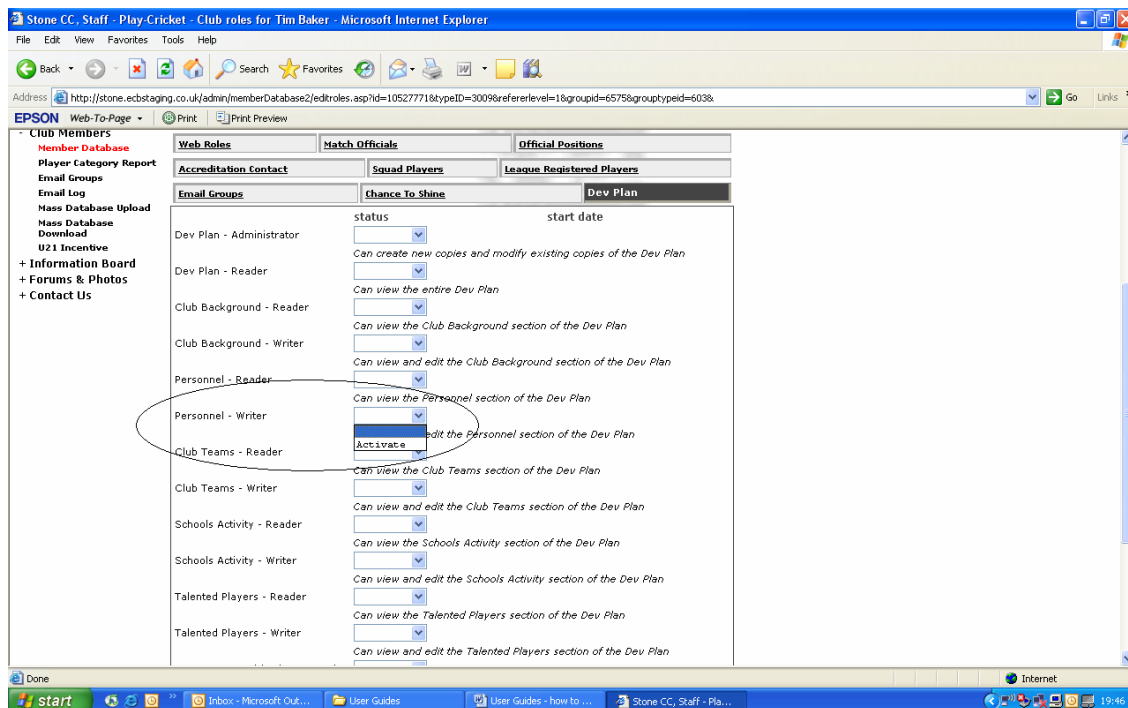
Stone CC, Staff - Play-Cricket - Club roles for Tim Baker - Microsoft Internet Explorer

File Edit View Favorites Tools Help

Back Search Favorites

Address http://stone.ecbstaging.co.uk/admin/memberDatabase2/editroles.asp?id=10527771&typeID=3009&refererlevel=1&groupid=6575&grouptypeid=603& Go Links

EPSON Web-To-Page Print Print Preview

- Club Members
Member Database
Player Category Report
Email Groups
Email Log
Mass Database Upload
Mass Database Download
U21 Incentive
+ Information Board
+ Forums & Photos
+ Contact Us

| Web Roles | Match Officials | Official Positions |
|---|---|---|
| Accreditation Contact | Squad Players | League Registered Players |
| Email Groups | Chance To Shine | Dev Plan |

status start date

Dev Plan - Administrator
Can create new copies and modify existing copies of the Dev Plan

Dev Plan - Reader
Can view the entire Dev Plan

Club Background - Reader
Can view the Club Background section of the Dev Plan

Club Background - Writer
Can view and edit the Club Background section of the Dev Plan

Personnel - Reader
Can view the Personnel section of the Dev Plan

Personnel - Writer
Activate
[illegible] edit the Personnel section of the Dev Plan

Club Teams - Reader
Can view the Club Teams section of the Dev Plan

Club Teams - Writer
Can view and edit the Club Teams section of the Dev Plan

Schools Activity - Reader
Can view the Schools Activity section of the Dev Plan

Schools Activity - Writer
Can view and edit the Schools Activity section of the Dev Plan

Talented Players - Reader
Can view the Talented Players section of the Dev Plan

Talented Players - Writer
Can view and edit the Talented Players section of the Dev Plan

Done Internet

start Inbox - Microsoft Out... User Guides User Guides - how to ... Stone CC, Staff - Pla... 19:46